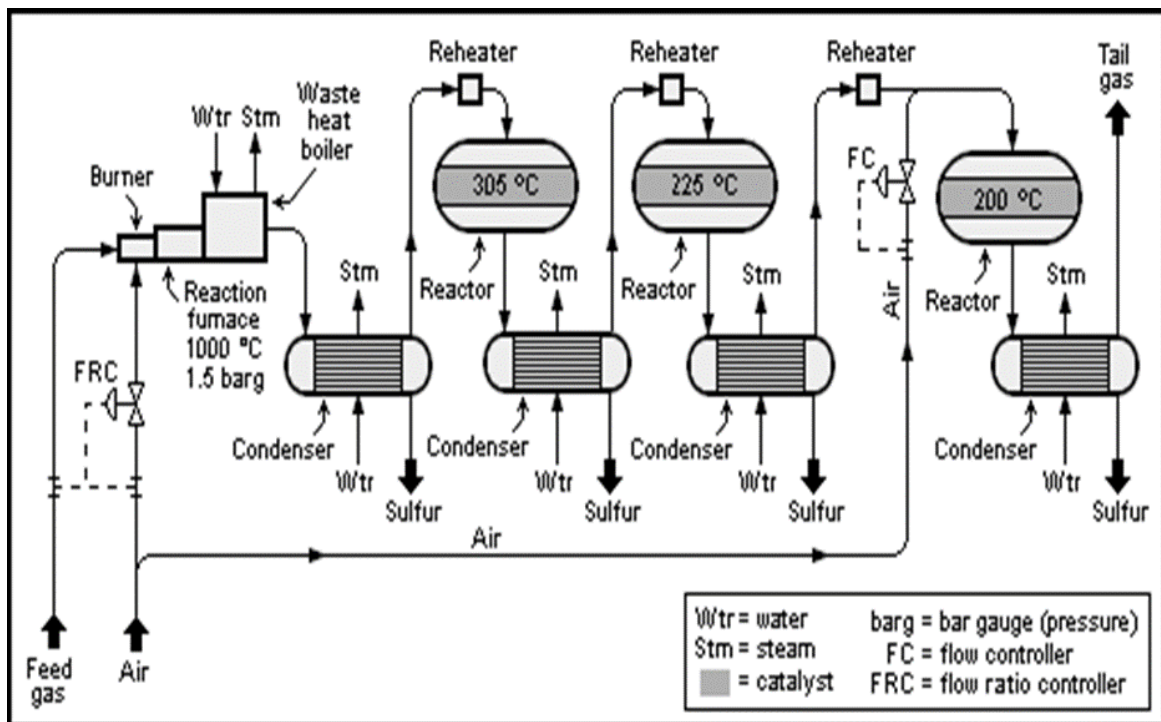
Reheater
Reheater
Reheater
Tail gas
Wtr
Stm
Waste heat boiler
Burner
305 °C
225 °C
FC
200 °C
Stm
Stm
Stm
Stm
Reaction furnace 1000 °C 1.5 barg
Reactor
Reactor
Air
Reactor
FRC
Condenser
Condenser
Condenser
Condenser
Wtr
Wtr
Wtr
Wtr
Sulfur
Sulfur
Sulfur
Sulfur
Air
Feed gas
Air

Wtr = water
Stm = steam
= catalyst
barg = bar gauge (pressure)
FC = flow controller
FRC = flow ratio controller